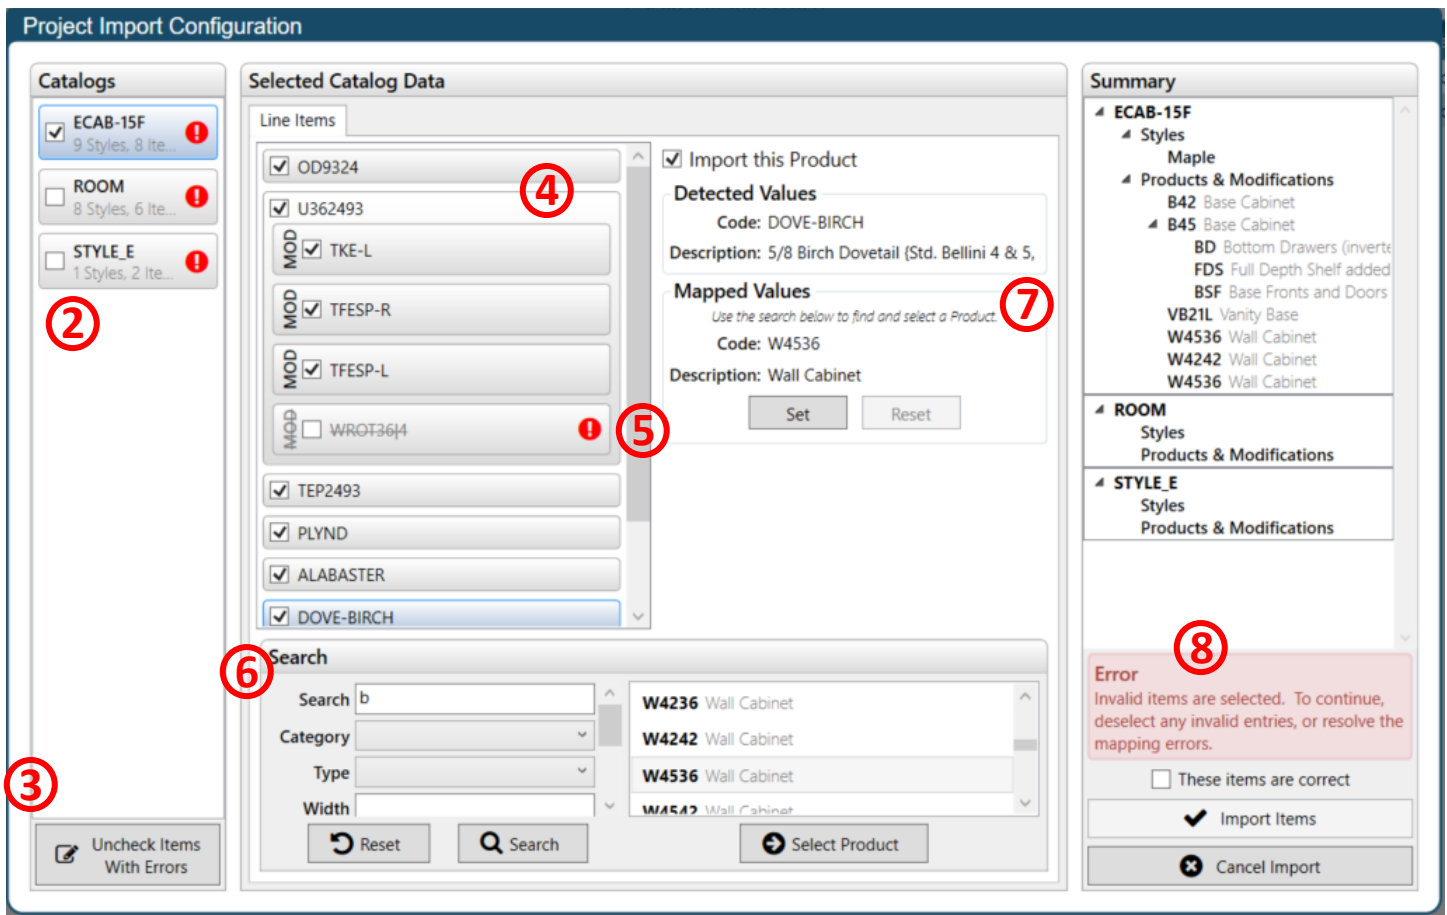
Project Import Configuration

Catalogs

ECAB-15F
9 Styles, 8 Ite...

ROOM
8 Styles, 6 Ite...

STYLE_E
1 Styles, 2 Ite...

②

③

Uncheck Items With Errors

Selected Catalog Data

Line Items

OD9324

④

U362493

MOD TKE-L

MOD TFESP-R

MOD TFESP-L

MOD WROT36|4

⑤

TEP2493

PLYND

ALABASTER

DOVE-BIRCH

Import this Product

Detected Values

Code: DOVE-BIRCH

Description: 5/8 Birch Dovetail (Std. Bellini 4 & 5,

Mapped Values

⑦

Use the search below to find and select a Product.

Code: W4536

Description: Wall Cabinet

Set Reset

⑥ Search

Search b

Category

Type

Width

W4236 Wall Cabinet

W4242 Wall Cabinet

W4536 Wall Cabinet

W4542 Wall Cabinet

Reset Search Select Product

Summary

ECAB-15F
Styles
Maple
Products & Modifications
B42 Base Cabinet
B45 Base Cabinet
BD Bottom Drawers (inverte
FDS Full Depth Shelf added
BSF Base Fronts and Doors
VB21L Vanity Base
W4536 Wall Cabinet
W4242 Wall Cabinet
W4536 Wall Cabinet

ROOM
Styles
Products & Modifications

STYLE_E
Styles
Products & Modifications

⑧

Error
Invalid items are selected. To continue, deselect any invalid entries, or resolve the mapping errors.

These items are correct

Import Items

Cancel Import